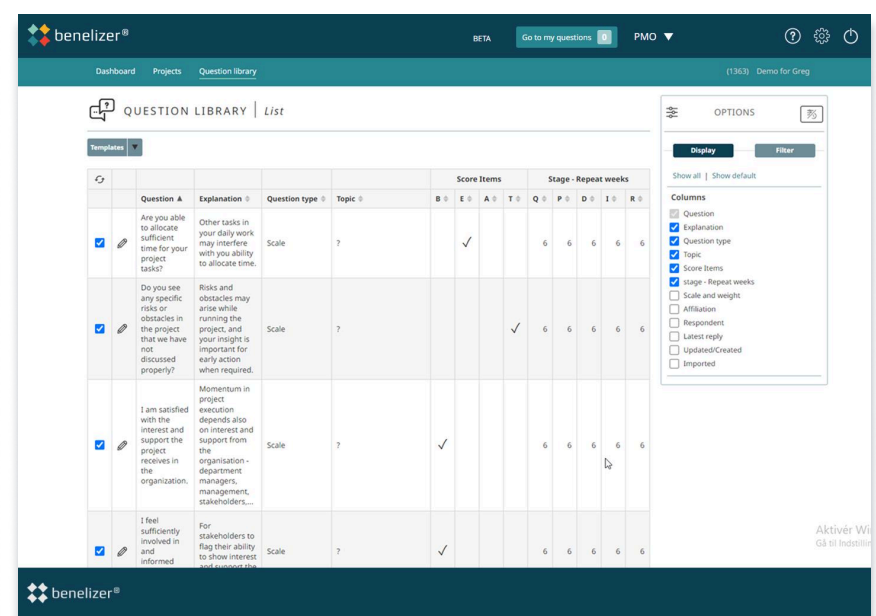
benelizer®

BETA Go to my questions 0 PMO

Dashboard Projects Question library

(1363) Demo for Greg

QUESTION LIBRARY | List

Templates

| | | Question | Explanation | Question type | Topic | Score Items B | E | A | T | Stage - Repeat weeks Q | P | D | I | R |
|---|---|---|---|---|---|---|---|---|---|---|---|---|---|---|
| ☑ | | Are you able to allocate sufficient time for your project tasks? | Other tasks in your daily work may interfere with you ability to allocate time. | Scale | ? | | ✓ | | | 6 | 6 | 6 | 6 | 6 |
| ☑ | | Do you see any specific risks or obstacles in the project that we have not discussed properly? | Risks and obstacles may arise while running the project, and your insight is important for early action when required. | Scale | ? | | | | ✓ | 6 | 6 | 6 | 6 | 6 |
| ☑ | | I am satisfied with the interest and support the project receives in the organization. | Momentum in project execution depends also on interest and support from the organisation - department managers, management, stakeholders,... | Scale | ? | ✓ | | | | 6 | 6 | 6 | 6 | 6 |
| ☑ | | I feel sufficiently involved in and informed | For stakeholders to flag their ability to show interest and support the | Scale | ? | ✓ | | | | 6 | 6 | 6 | 6 | 6 |

OPTIONS

Display Filter

Show all | Show default

Columns
Question
Explanation
Question type
Topic
Score Items
stage - Repeat weeks
Scale and weight
Affiliation
Respondent
Latest reply
Updated/Created
Imported

Aktivér Wi
Gå til Indstillin

benelizer®